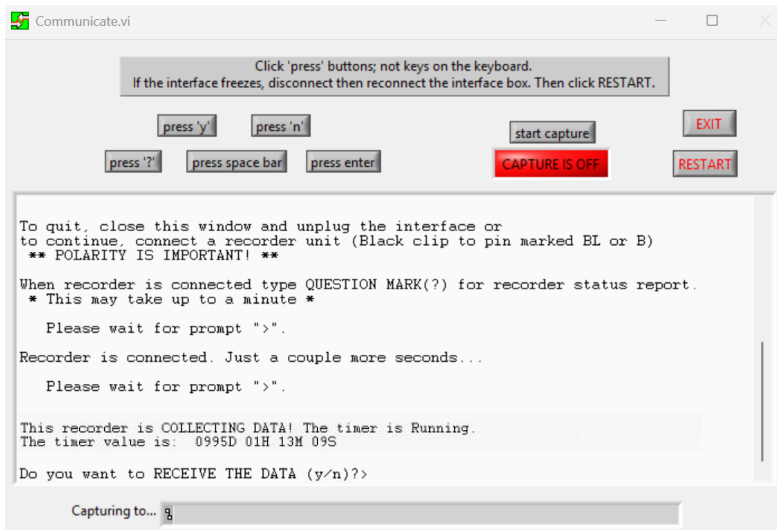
Communicate.vi

Click 'press' buttons; not keys on the keyboard.
If the interface freezes, disconnect then reconnect the interface box. Then click RESTART.

press 'y'
press 'n'
start capture
EXIT
press '?'
press space bar
press enter
CAPTURE IS OFF
RESTART

To quit, close this window and unplug the interface or
to continue, connect a recorder unit (Black clip to pin marked BL or B)
** POLARITY IS IMPORTANT! **

When recorder is connected type QUESTION MARK(?) for recorder status report.
* This may take up to a minute *

Please wait for prompt ">".

Recorder is connected. Just a couple more seconds...

Please wait for prompt ">".

This recorder is COLLECTING DATA! The timer is Running.
The timer value is: 0995D 01H 13M 09S

Do you want to RECEIVE THE DATA (y/n)?>

Capturing to...